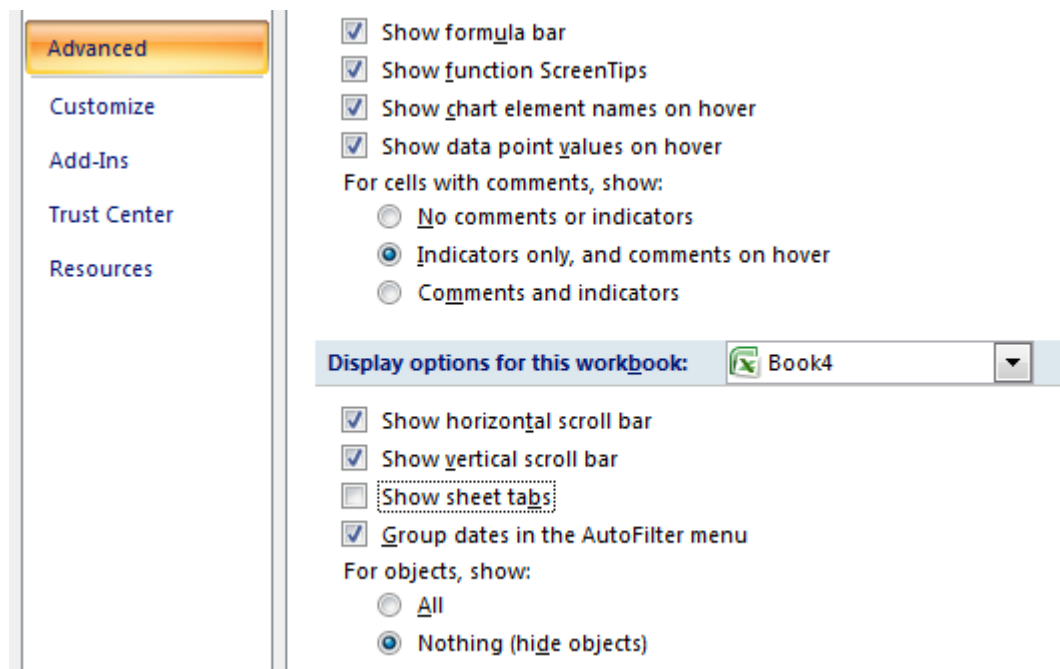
Advanced

Customize

Add-Ins

Trust Center

Resources

Show formula bar

Show function ScreenTips

Show chart element names on hover

Show data point values on hover

For cells with comments, show:

No comments or indicators

Indicators only, and comments on hover

Comments and indicators

Display options for this workbook: Book4

Show horizontal scroll bar

Show vertical scroll bar

Show sheet tabs

Group dates in the AutoFilter menu

For objects, show:

All

Nothing (hide objects)